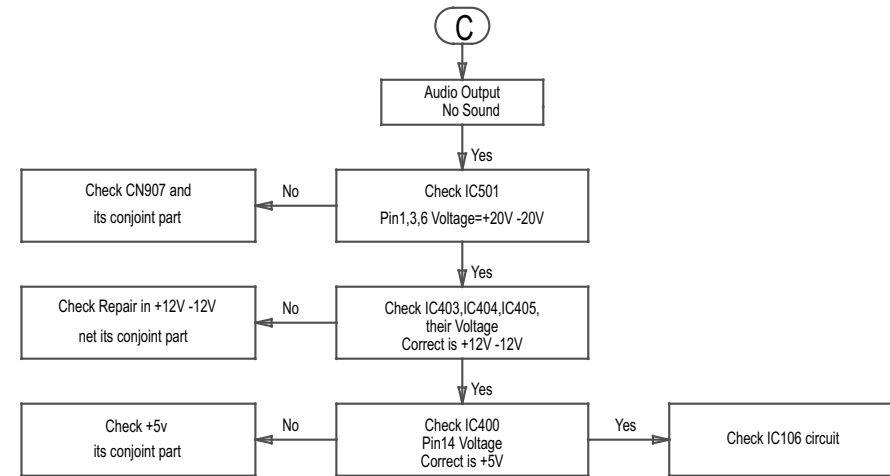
C

Audio Output
No Sound

Yes

Check IC501
Pin1,3,6 Voltage=+20V -20V

No

Check CN907 and
its conjoint part

Yes

Check IC403,IC404,IC405,
their Voltage
Correct is +12V -12V

No

Check Repair in +12V -12V
net its conjoint part

Yes

Check IC400
Pin14 Voltage
Correct is +5V

No

Check +5v
its conjoint part

Yes

Check IC106 circuit